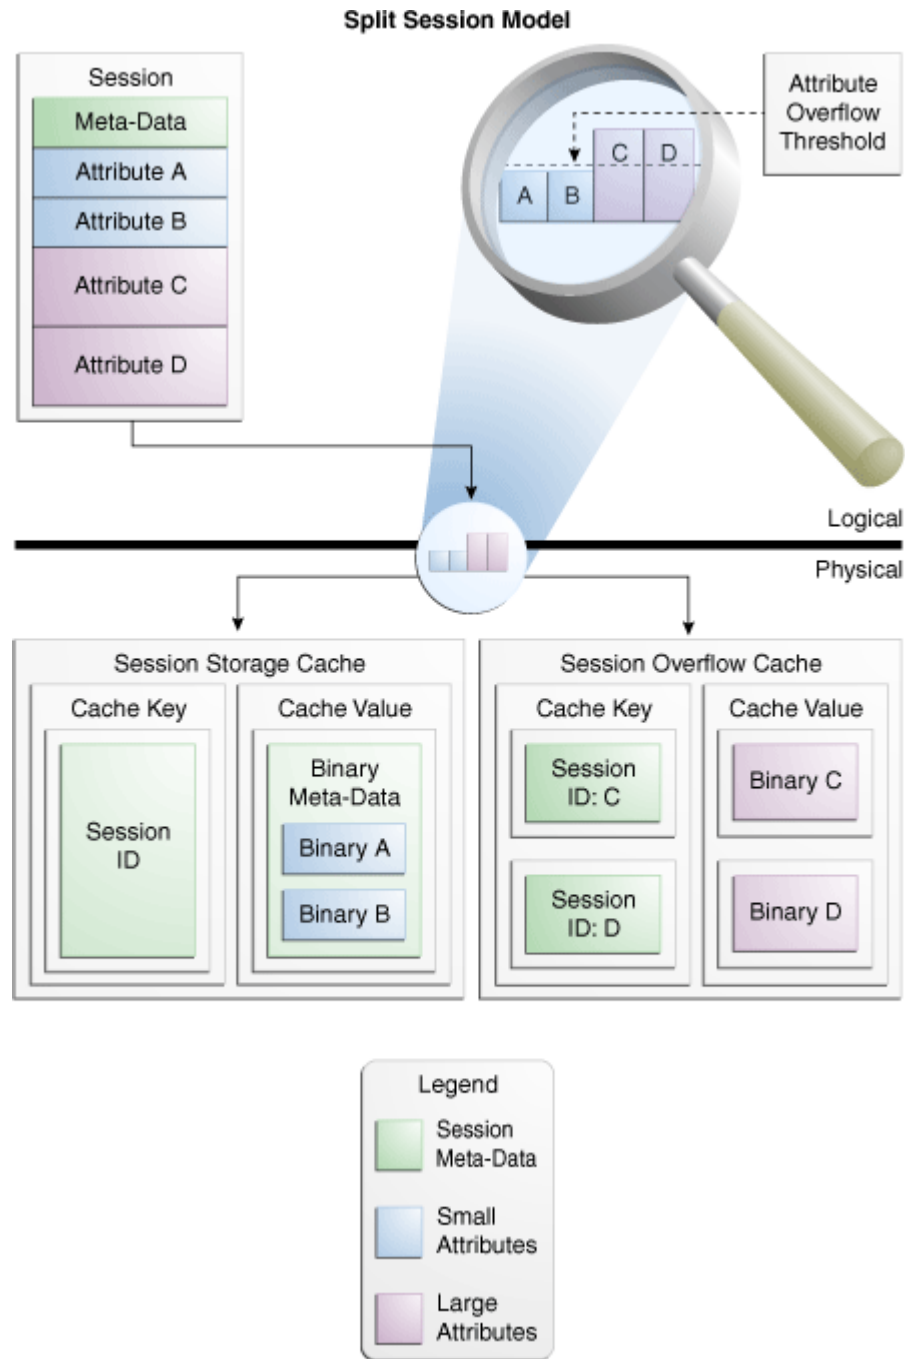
Split Session Model

Session
Meta-Data
Attribute A
Attribute B
Attribute C
Attribute D

A B C D

Attribute Overflow Threshold

Logical
Physical

Session Storage Cache
Cache Key
Session ID
Cache Value
Binary Meta-Data
Binary A
Binary B

Session Overflow Cache
Cache Key
Session ID: C
Session ID: D
Cache Value
Binary C
Binary D

Legend
Session Meta-Data
Small Attributes
Large Attributes